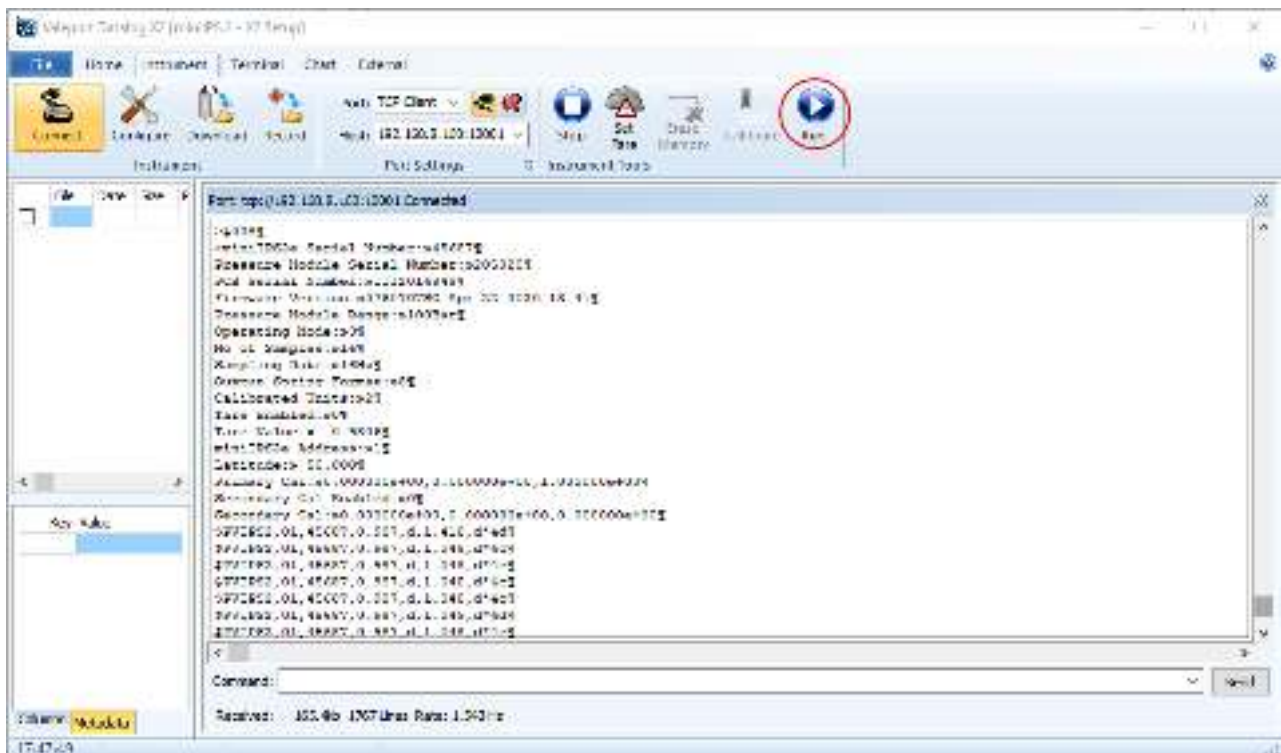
File Home Instrument Terminal Chart External

Connect Configure Download Record
Instrument

Path: TCP Client
Host: 192.120.0.120:10001
Port Settings

Stop Set Tare Erase Memory Run
Instrument Tools

File Date Size

Port: tcp://192.120.0.120:10001 Connected

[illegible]
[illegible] Serial Number:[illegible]
Pressure Module Serial Number:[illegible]
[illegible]
Firmware Version:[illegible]
Pressure Module Range:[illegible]
Operating Mode:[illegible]
No of Samples:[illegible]
Sampling Rate:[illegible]
Output String Format:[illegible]
Calibrated Units:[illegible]
Tare Enabled:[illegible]
Tare Value:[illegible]
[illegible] Address:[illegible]
Latitude: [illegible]
Primary Cal:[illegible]
Secondary Cal Enabled:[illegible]
Secondary Cal:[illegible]
$PVIES2,01,45007,0.557,d,1.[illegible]
$PVIES2,01,45007,0.557,d,1.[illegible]
$PVIES2,01,45007,0.557,d,1.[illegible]
$PVIES2,01,45007,0.557,d,1.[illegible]
$PVIES2,01,45007,0.557,d,1.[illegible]
$PVIES2,01,45007,0.557,d,1.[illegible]
$PVIES2,01,45007,0.557,d,1.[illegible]

Key Value

Command:
Send

Received: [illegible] 1767 Lines Rate: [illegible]

Columns Metadata
17:47:49